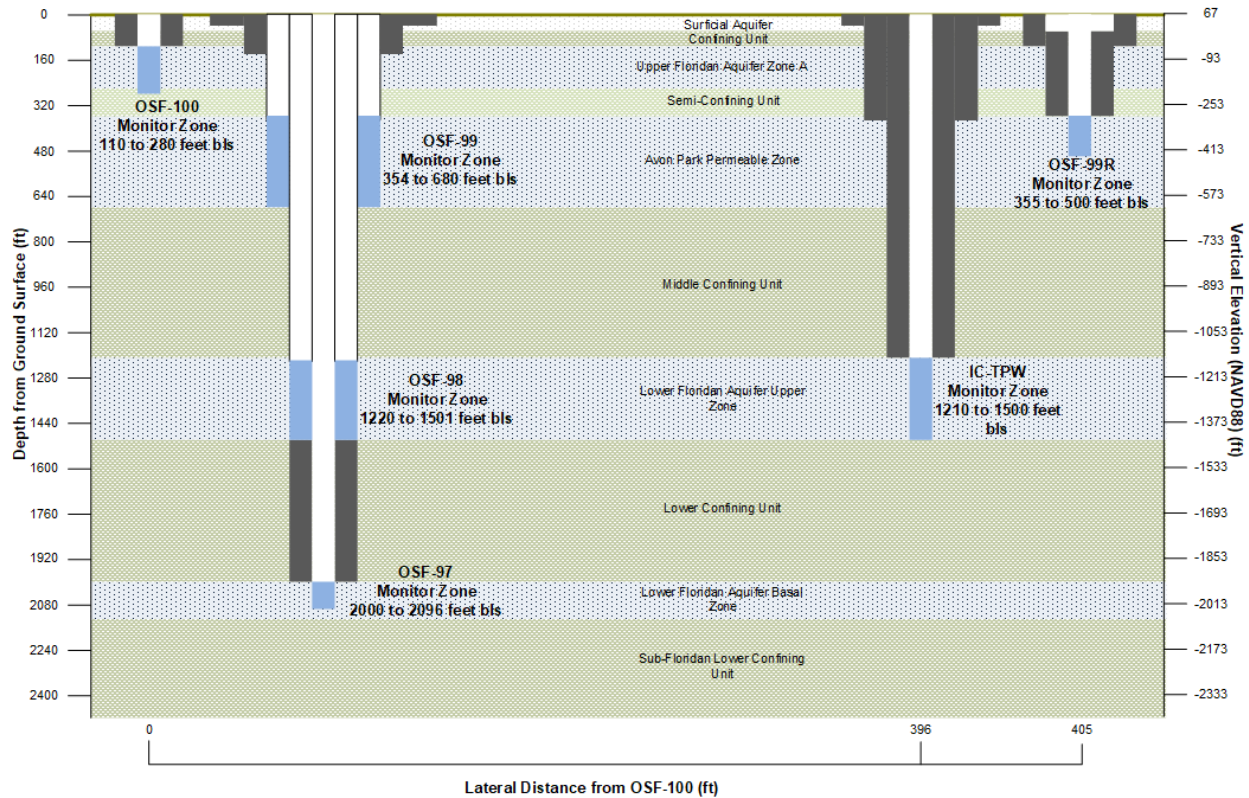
Depth from Ground Surface (ft)

0
160
320
480
640
800
960
1120
1280
1440
1600
1760
1920
2080
2240
2400

Surficial Aquifer
Confining Unit
Upper Floridan Aquifer Zone A
Semi-Confining Unit
Avon Park Permeable Zone
Middle Confining Unit
Lower Floridan Aquifer Upper Zone
Lower Confining Unit
Lower Floridan Aquifer Basal Zone
Sub-Floridan Lower Confining Unit

OSF-100
Monitor Zone
110 to 280 feet bls

OSF-99
Monitor Zone
354 to 680 feet bls

OSF-98
Monitor Zone
1220 to 1501 feet bls

OSF-97
Monitor Zone
2000 to 2096 feet bls

IC-TPW
Monitor Zone
1210 to 1500 feet bls

OSF-99R
Monitor Zone
355 to 500 feet bls

Vertical Elevation (NAVD88) (ft)

67
-93
-253
-413
-573
-733
-893
-1053
-1213
-1373
-1533
-1693
-1853
-2013
-2173
-2333

0
396
405

Lateral Distance from OSF-100 (ft)